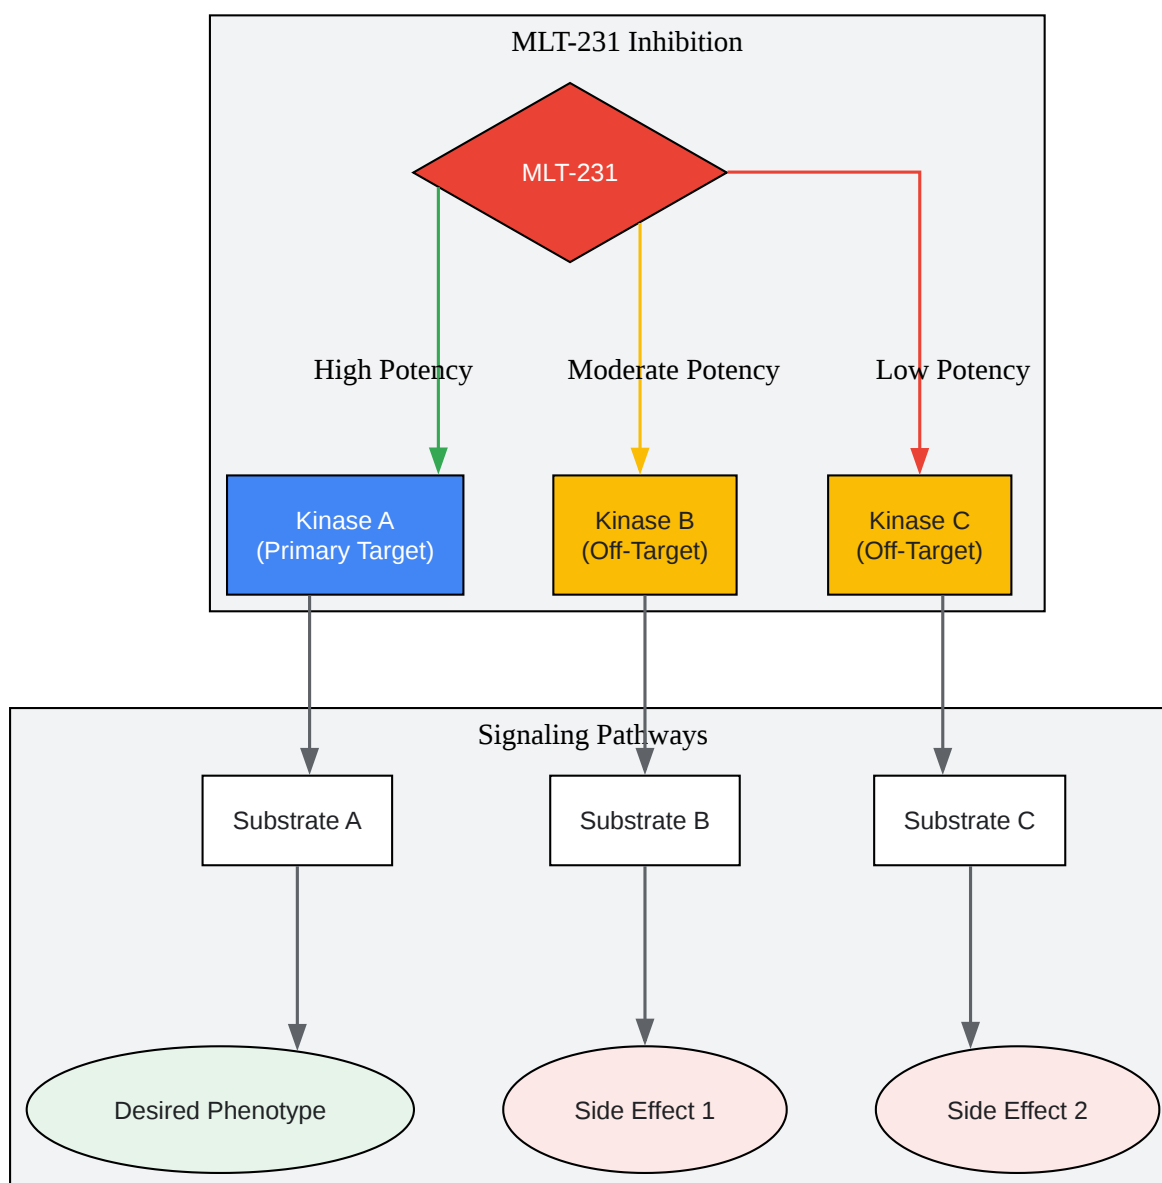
MLT-231 Inhibition

MLT-231

High Potency

Moderate Potency

Low Potency

Kinase A
(Primary Target)

Kinase B
(Off-Target)

Kinase C
(Off-Target)

Signaling Pathways

Substrate A

Substrate B

Substrate C

Desired Phenotype

Side Effect 1

Side Effect 2